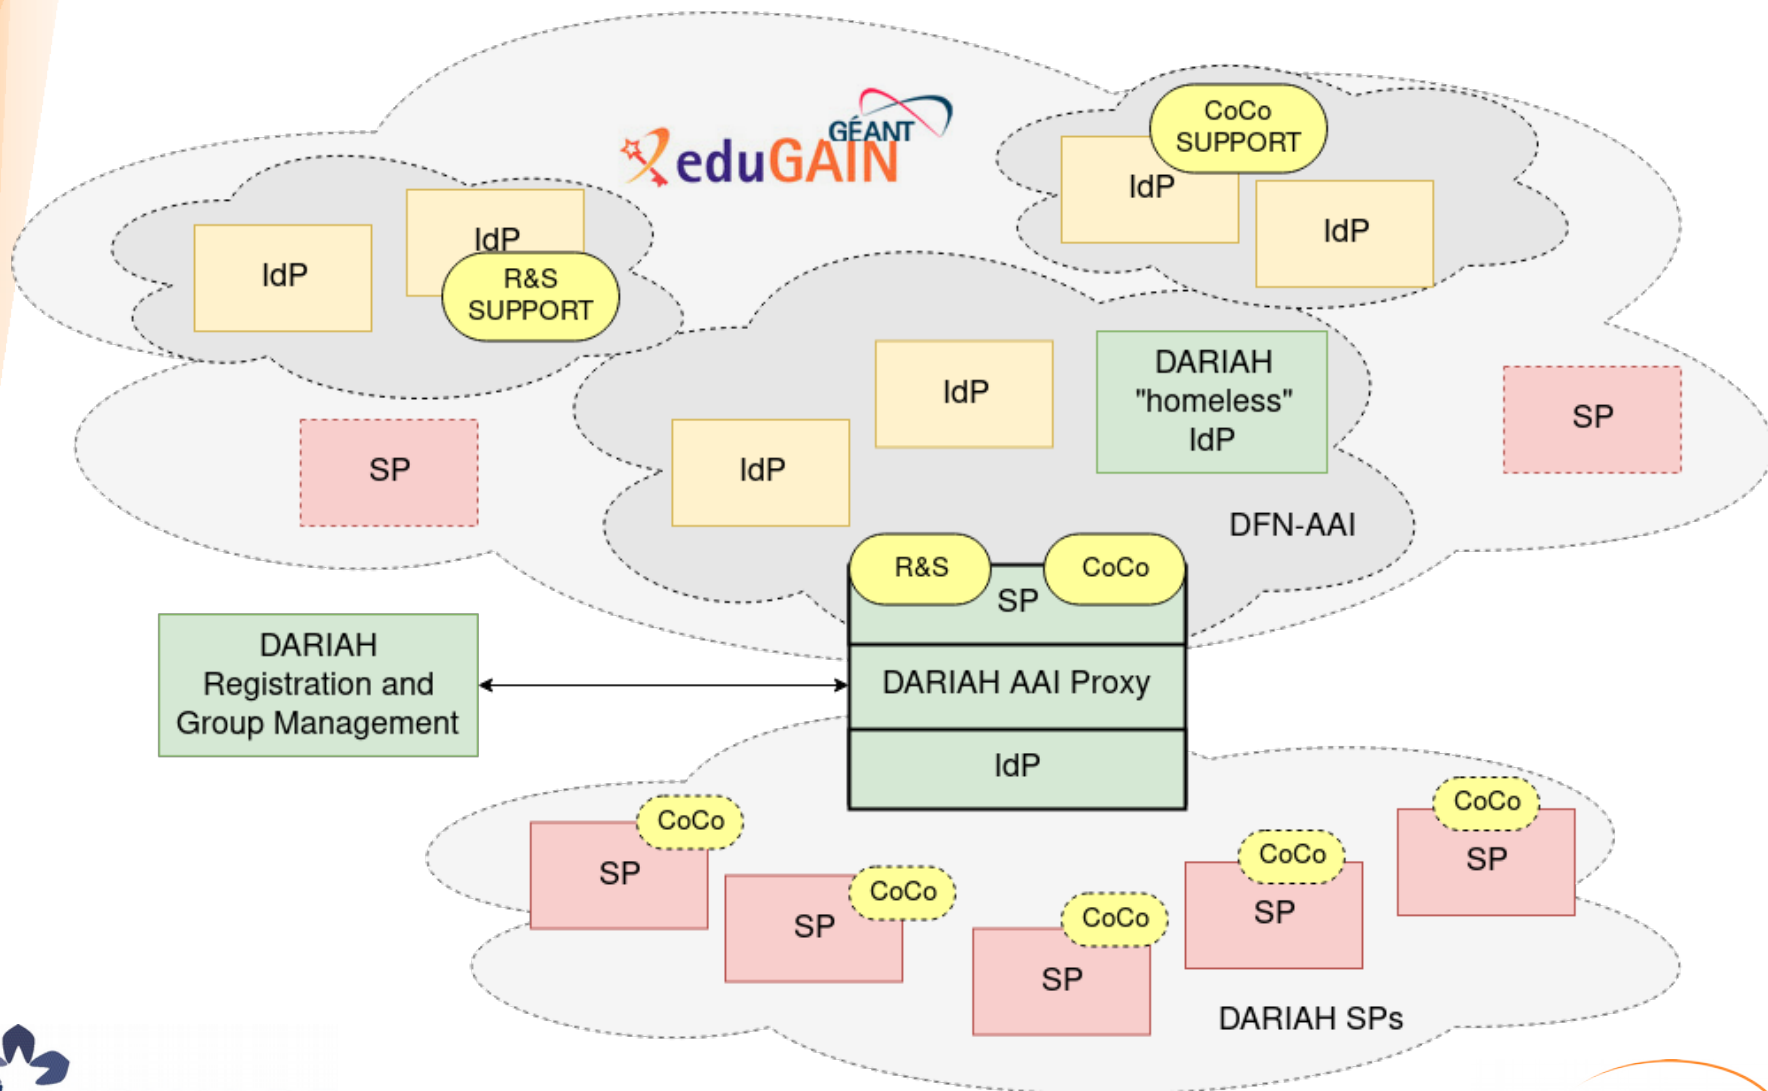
eduGAIN
GÉANT

CoCo SUPPORT
IdP
IdP

IdP
IdP
R&S SUPPORT

IdP
DARIAH "homeless" IdP
SP
SP
IdP
DFN-AAI

R&S
CoCo
SP
DARIAH AAI Proxy
IdP

DARIAH Registration and Group Management

CoCo
SP
CoCo
SP
CoCo
SP
CoCo
SP
CoCo
SP
DARIAH SPs